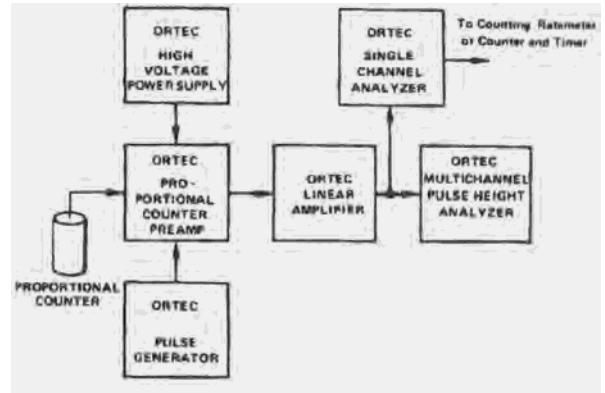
ORTEC HIGH VOLTAGE POWER SUPPLY

ORTEC SINGLE CHANNEL ANALYZER

To Counting Ratemeter or Counter and Timer

ORTEC PRO-PORTIONAL COUNTER PREAMP

ORTEC LINEAR AMPLIFIER

ORTEC MULTICHANNEL PULSE HEIGHT ANALYZER

PROPORTIONAL COUNTER

ORTEC PULSE GENERATOR